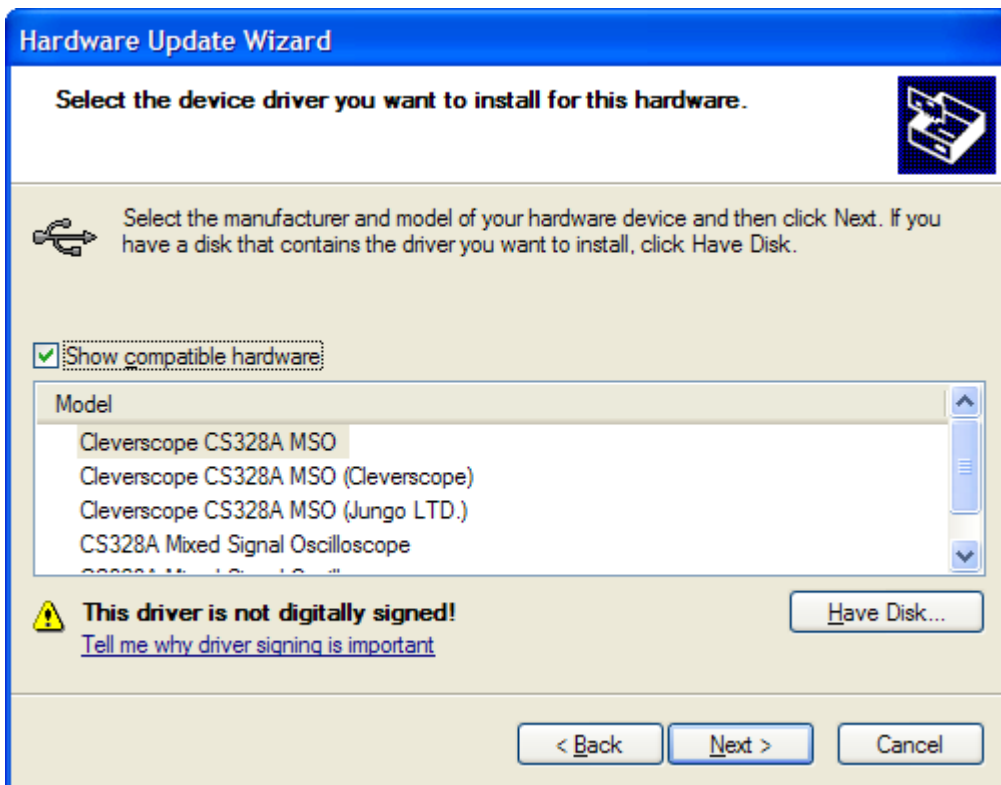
Hardware Update Wizard

Select the device driver you want to install for this hardware.

Select the manufacturer and model of your hardware device and then click Next. If you have a disk that contains the driver you want to install, click Have Disk.

Show compatible hardware

Model
Cleverscope CS328A MSO
Cleverscope CS328A MSO (Cleverscope)
Cleverscope CS328A MSO (Jungo LTD.)
CS328A Mixed Signal Oscilloscope
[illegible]

This driver is not digitally signed!
Tell me why driver signing is important

Have Disk...

< Back
Next >
Cancel